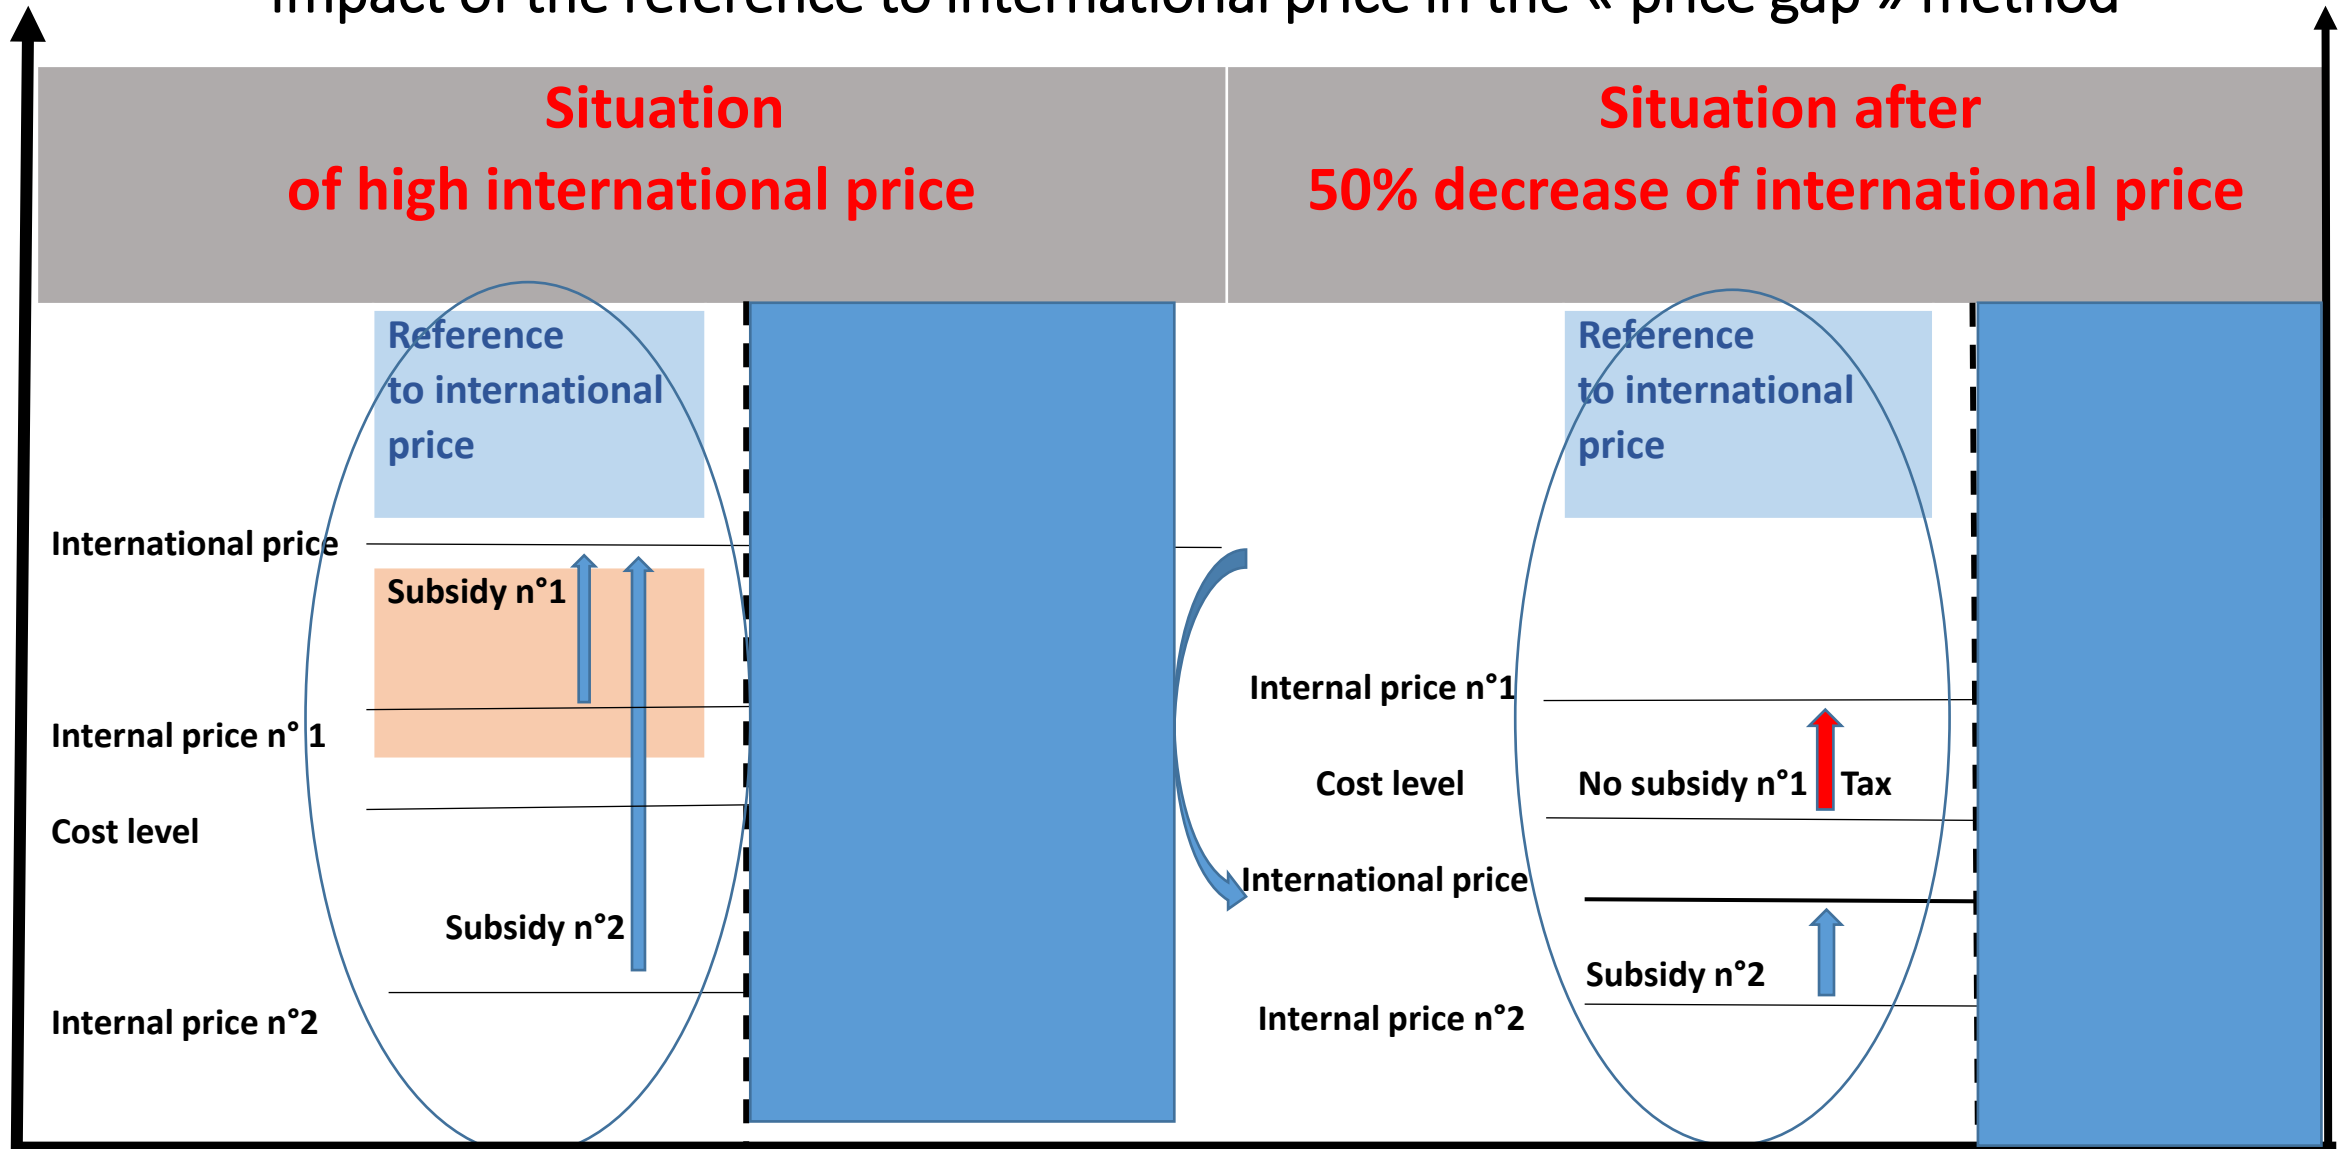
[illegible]

Situation of high international price

Reference to international price

International price

Subsidy n°1

Internal price n° 1

Cost level

Subsidy n°2

Internal price n°2

Situation after 50% decrease of international price

Reference to international price

Internal price n°1

Cost level

No subsidy n°1

Tax

International price

Subsidy n°2

Internal price n°2